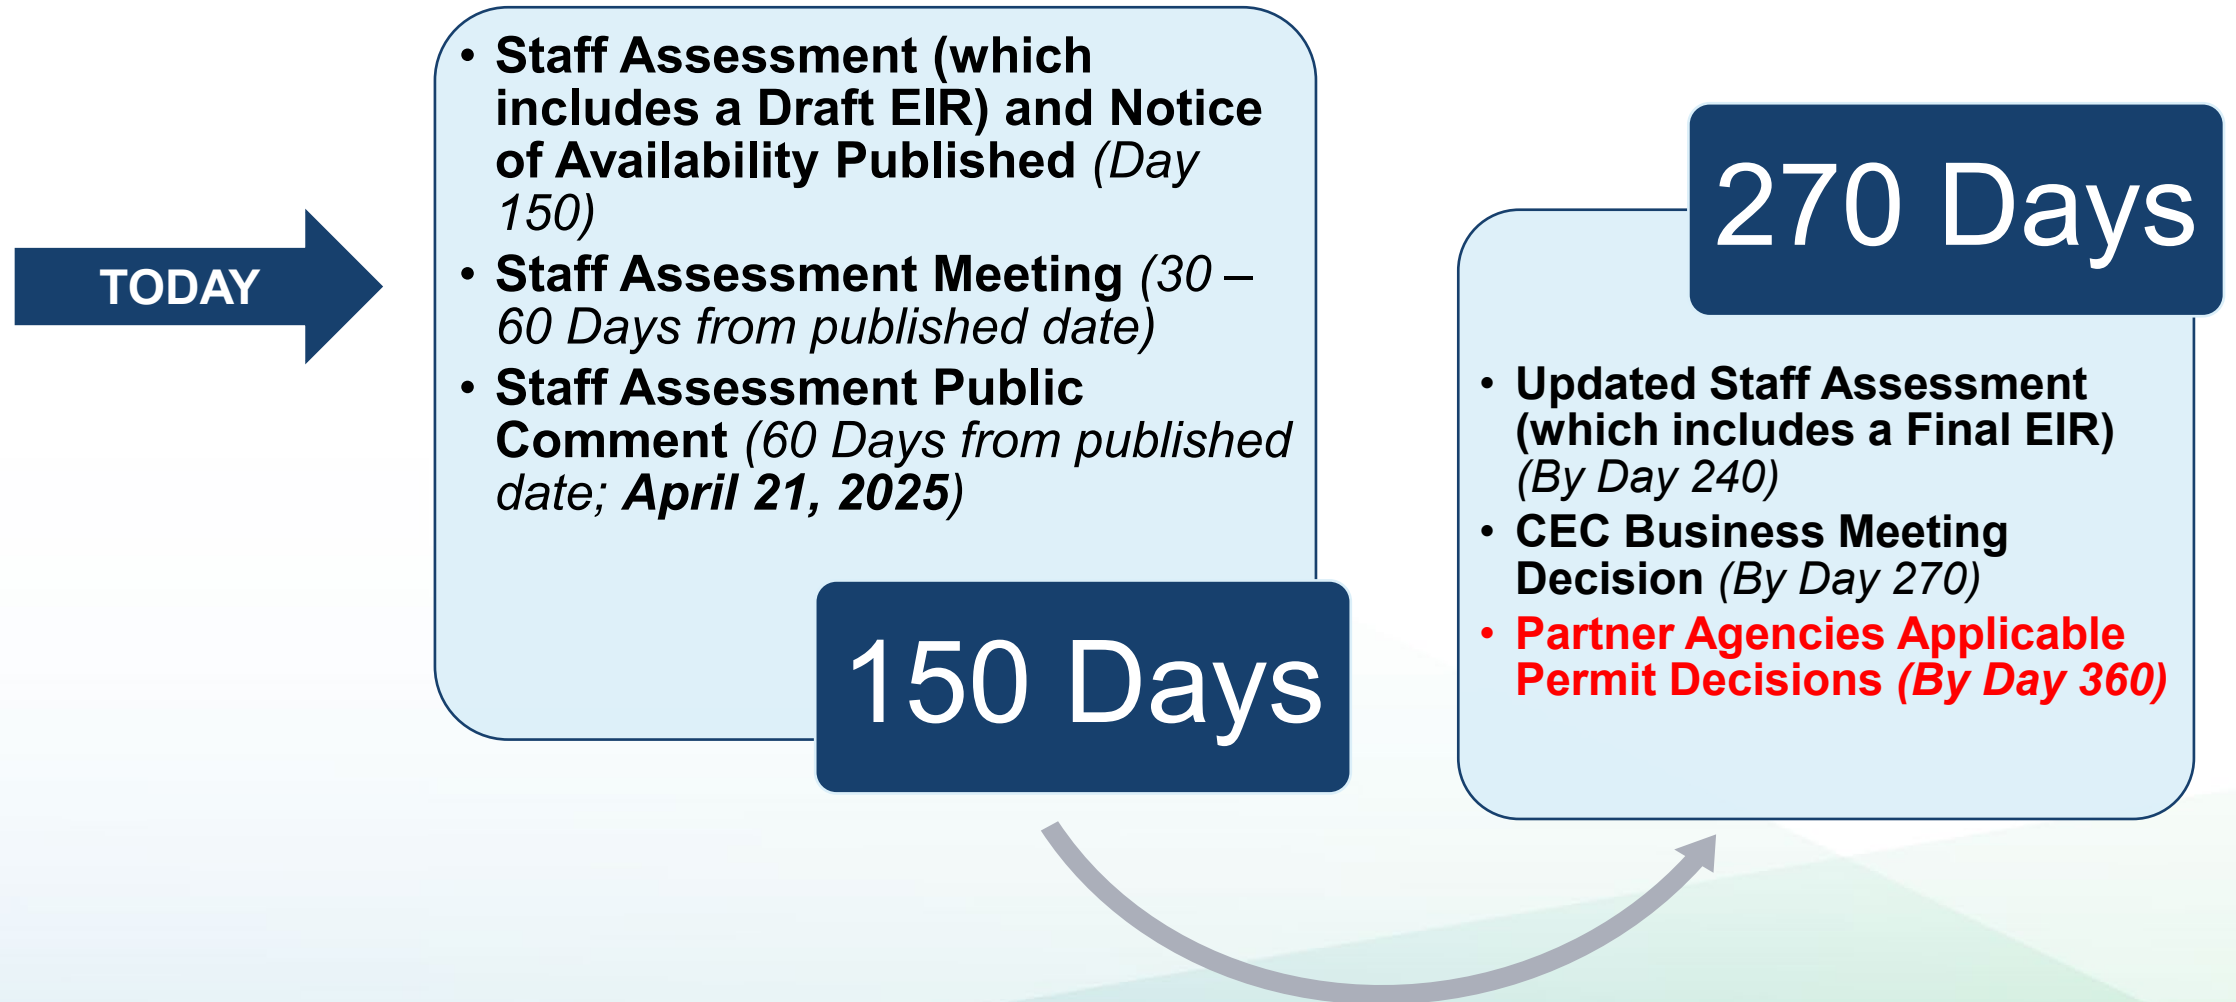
TODAY

• Staff Assessment (which includes a Draft EIR) and Notice of Availability Published (Day 150)
• Staff Assessment Meeting (30 – 60 Days from published date)
• Staff Assessment Public Comment (60 Days from published date; April 21, 2025)

150 Days

270 Days

• Updated Staff Assessment (which includes a Final EIR) (By Day 240)
• CEC Business Meeting Decision (By Day 270)
• Partner Agencies Applicable Permit Decisions (By Day 360)